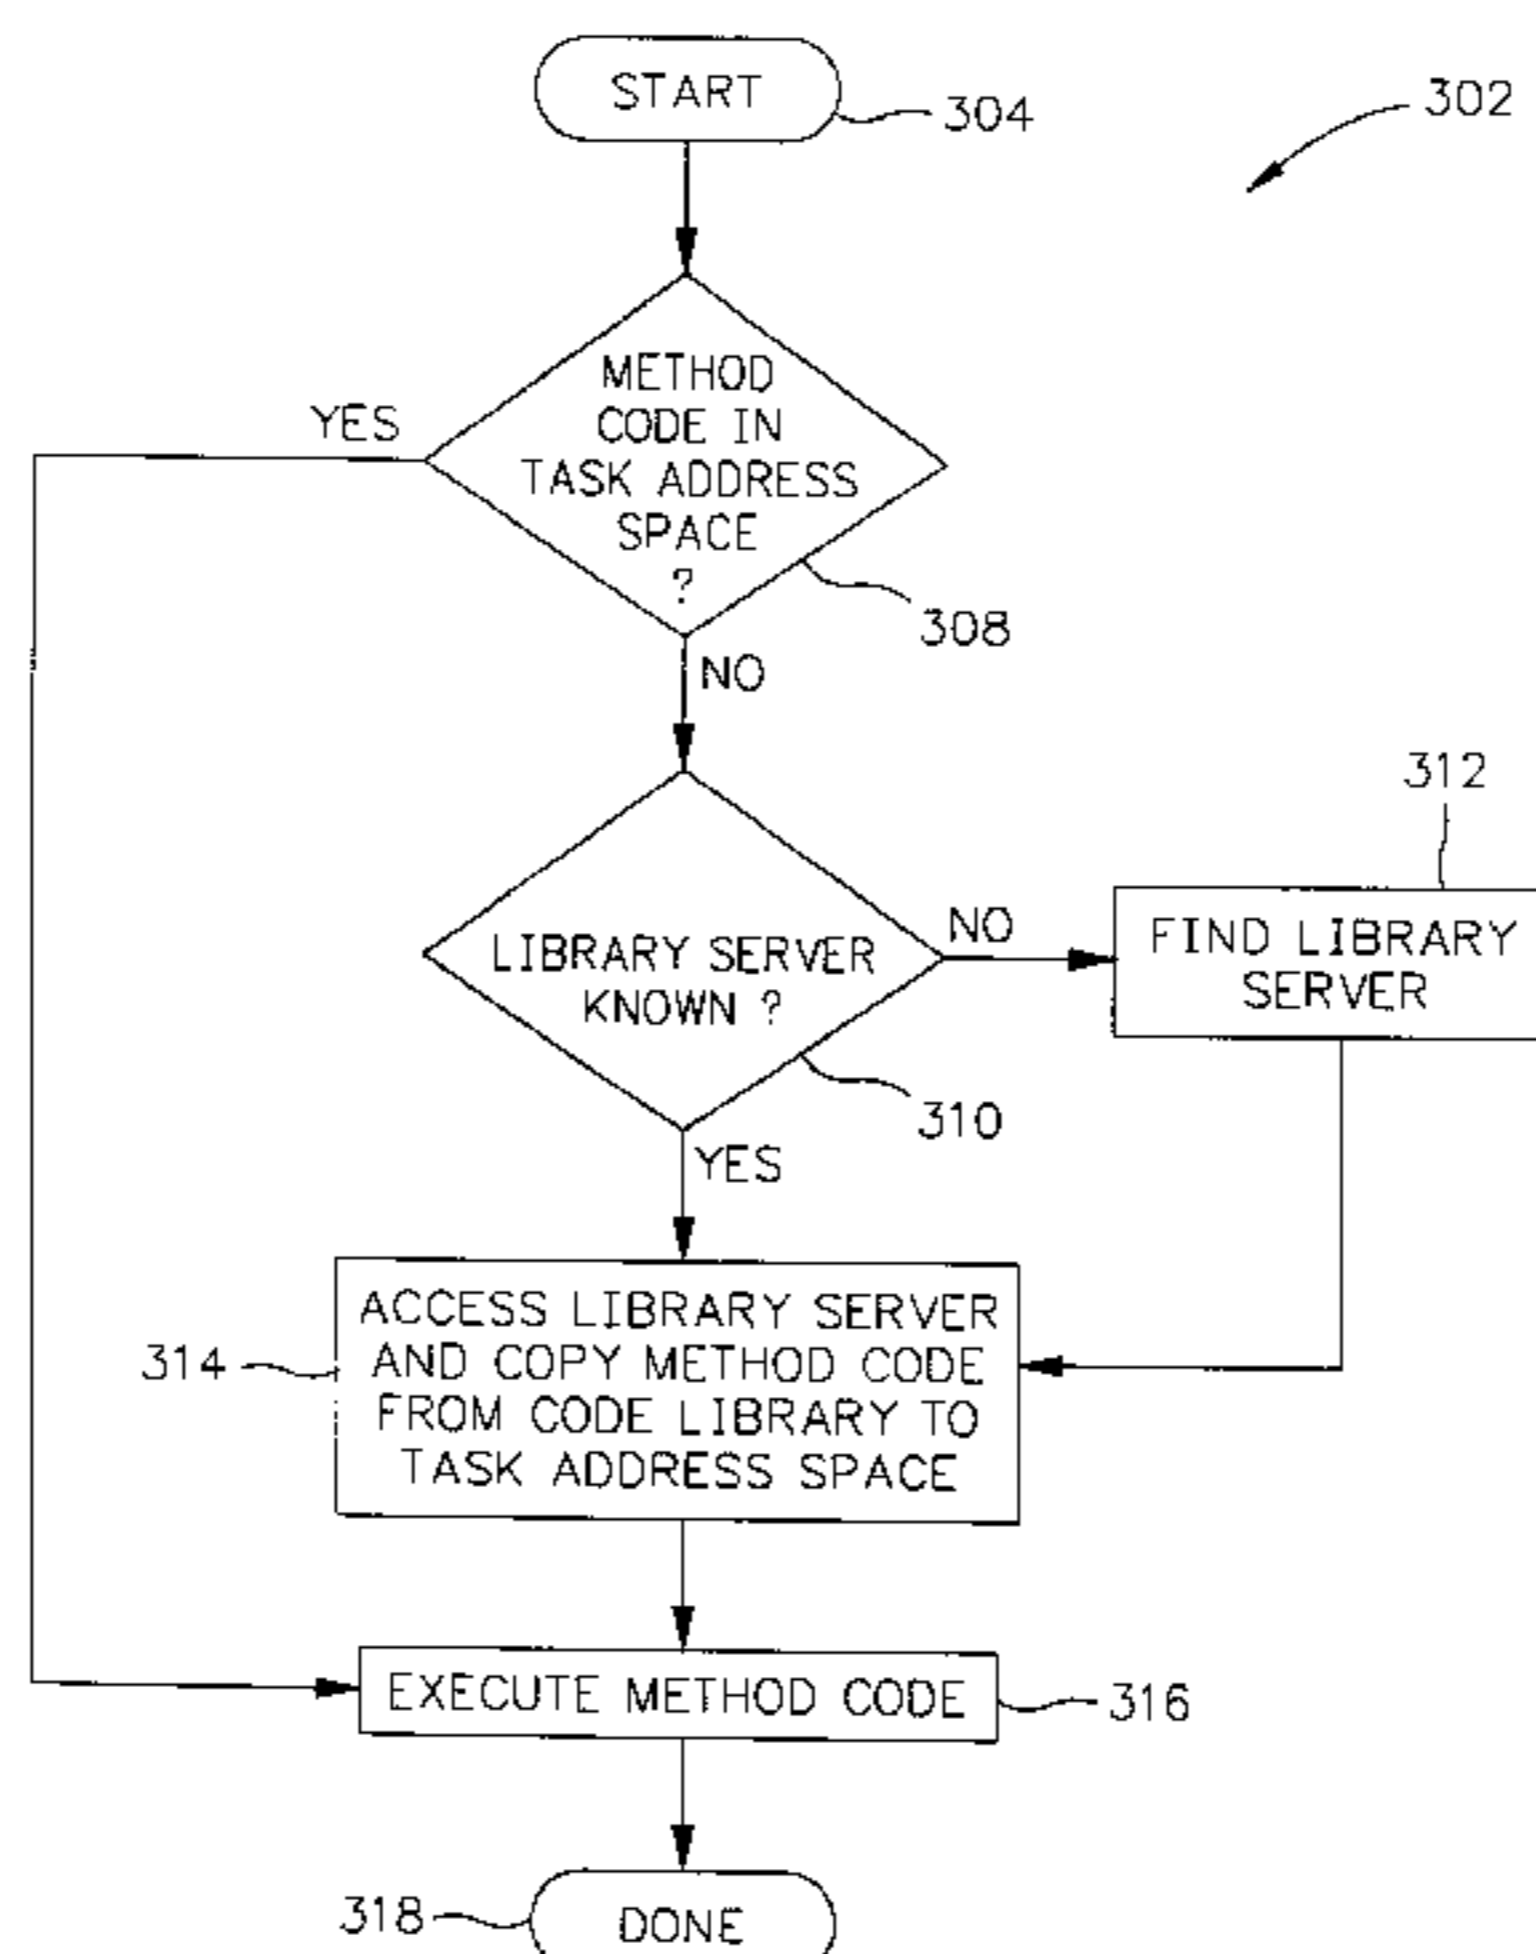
302

START 304

METHOD CODE IN TASK ADDRESS SPACE ?

YES

308

NO

LIBRARY SERVER KNOWN ?

NO

312

FIND LIBRARY SERVER

310

YES

314

ACCESS LIBRARY SERVER AND COPY METHOD CODE FROM CODE LIBRARY TO TASK ADDRESS SPACE

EXECUTE METHOD CODE 316

318

DONE